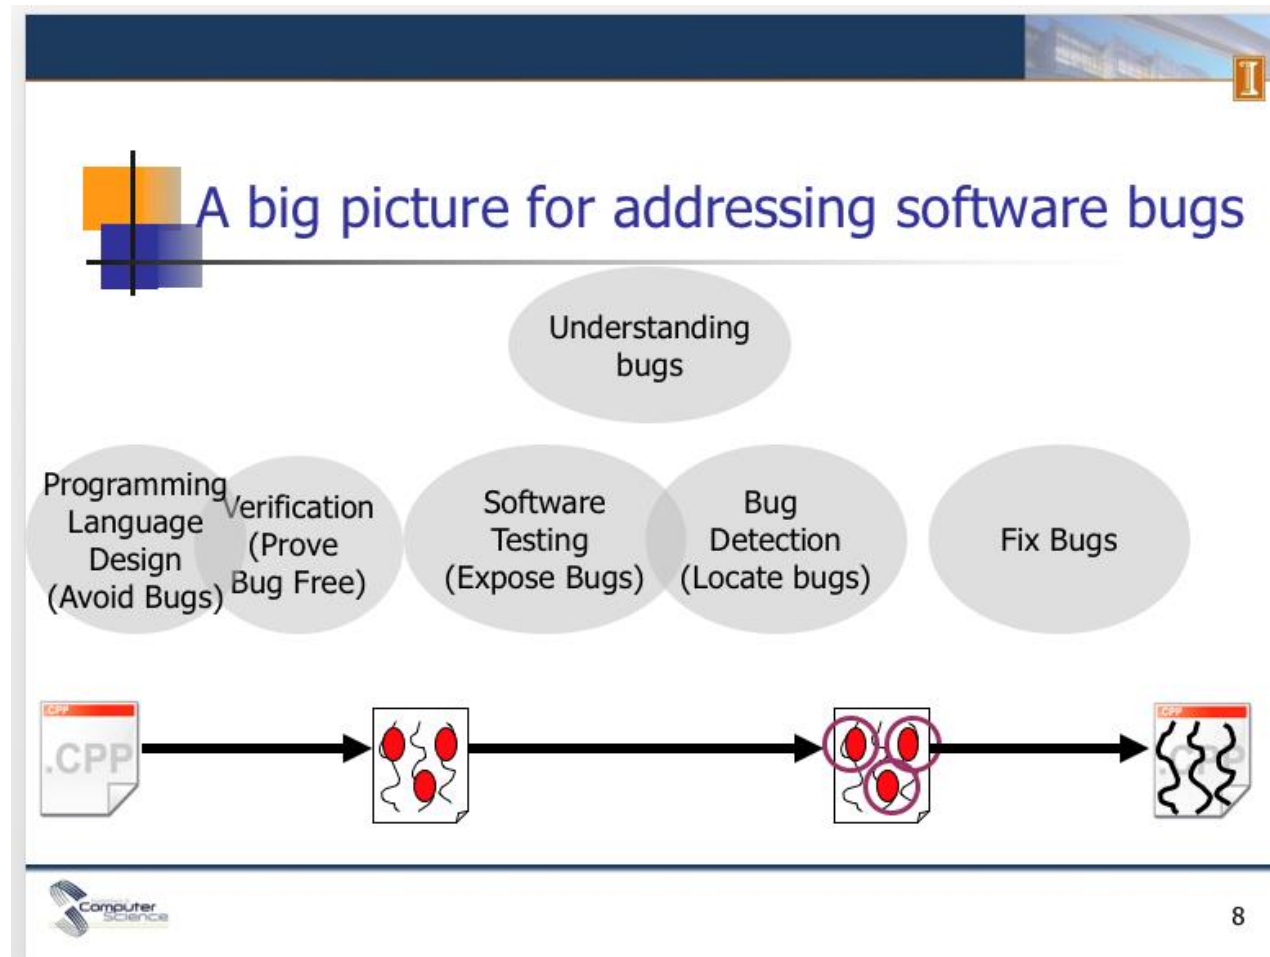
A big picture for addressing software bugs

Understanding bugs

Programming Language Design (Avoid Bugs)

Verification (Prove Bug Free)

Software Testing (Expose Bugs)

Bug Detection (Locate bugs)

Fix Bugs

CPP

.CPP

CPP

Computer Science

8